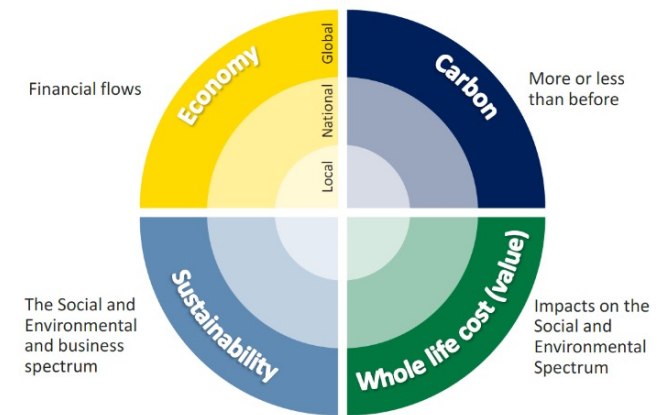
Financial flows

Economy

Global

National

Local

Carbon

More or less than before

The Social and Environmental and business spectrum

Sustainability

Whole life cost (value)

Impacts on the Social and Environmental Spectrum